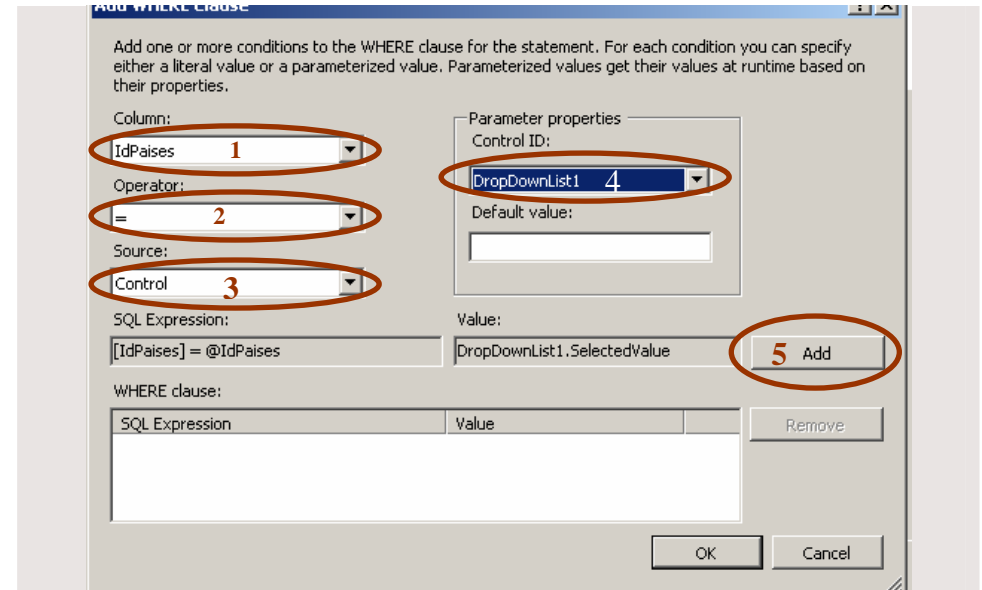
Add WHERE Clause

Add one or more conditions to the WHERE clause for the statement. For each condition you can specify either a literal value or a parameterized value. Parameterized values get their values at runtime based on their properties.

Column:
IdPaises 1
Operator:
= 2
Source:
Control 3

Parameter properties
Control ID:
DropDownList1 4
Default value:

SQL Expression:
[IdPaises] = @IdPaises

Value:
DropDownList1.SelectedValue

5 Add

WHERE clause:

| SQL Expression | Value |
|---|---|

Remove

OK

Cancel